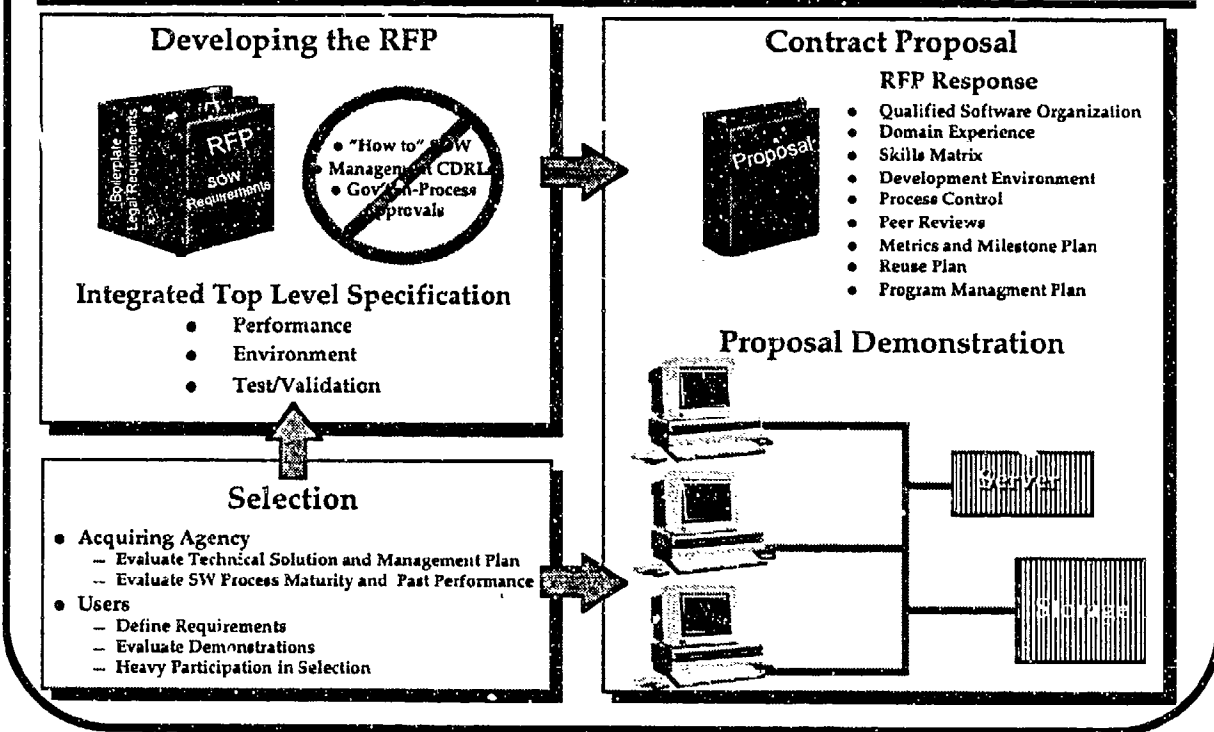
Developing the RFP

Boilerplate Legal Requirements

RFP

SOW Requirements

• "How to" SOW
• Management CDRLs
• Gov't In-Process Approvals

Integrated Top Level Specification

• Performance
• Environment
• Test/Validation

Selection

• Acquiring Agency
– Evaluate Technical Solution and Management Plan
– Evaluate SW Process Maturity and Past Performance
• Users
– Define Requirements
– Evaluate Demonstrations
– Heavy Participation in Selection

Contract Proposal

Proposal

RFP Response

• Qualified Software Organization
• Domain Experience
• Skills Matrix
• Development Environment
• Process Control
• Peer Reviews
• Metrics and Milestone Plan
• Reuse Plan
• Program Managment Plan

Proposal Demonstration

Server

Storage